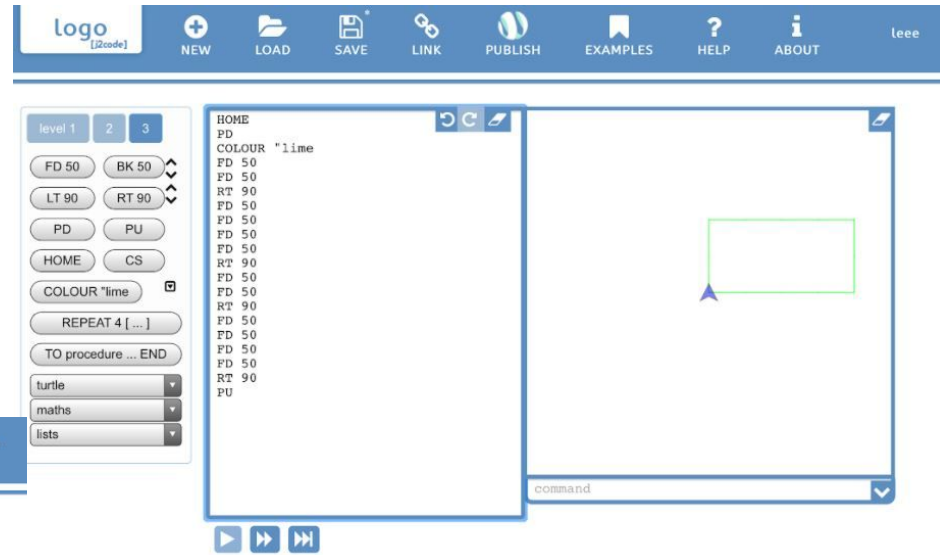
logo [j2code]

NEW LOAD SAVE LINK PUBLISH EXAMPLES HELP ABOUT leee

level 1 2 3

FD 50 BK 50
LT 90 RT 90
PD PU
HOME CS
COLOUR "lime
REPEAT 4 [ ... ]
TO procedure ... END
turtle
maths
lists

HOME
PD
COLOUR "lime
FD 50
FD 50
RT 90
FD 50
FD 50
FD 50
FD 50
RT 90
FD 50
FD 50
RT 90
FD 50
FD 50
FD 50
FD 50
RT 90
PU

command